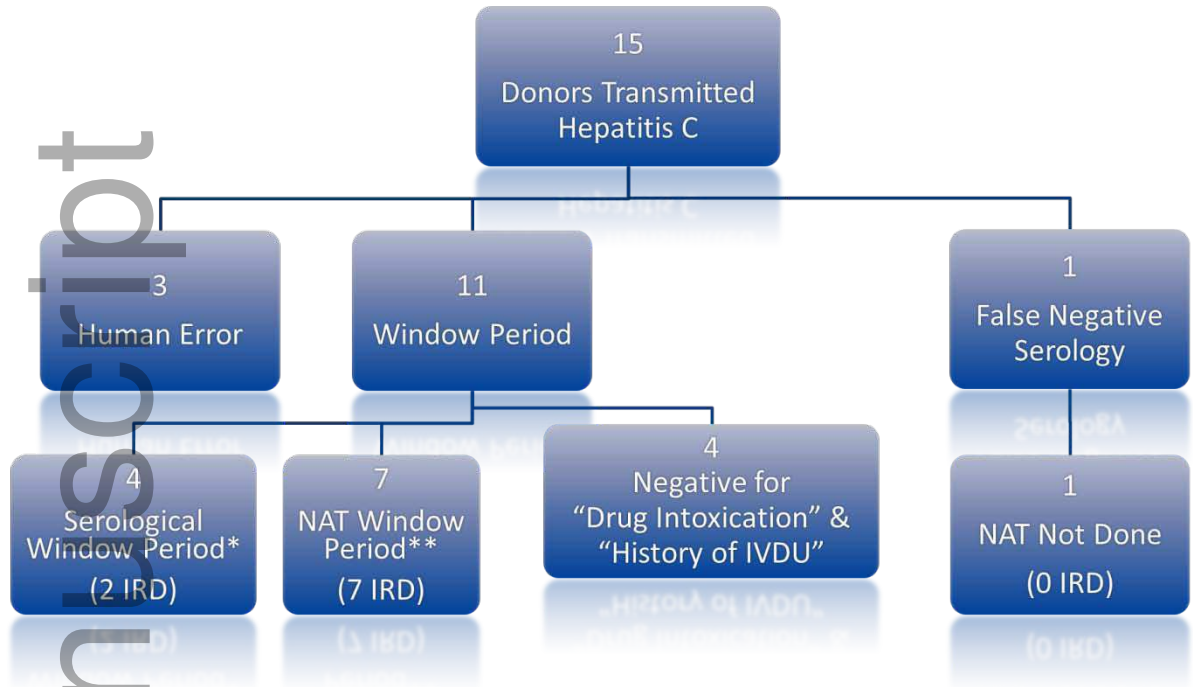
15
Donors Transmitted
Hepatitis C

3
Human Error

11
Window Period

1
False Negative
Serology

4
Serological
Window Period*
(2 IRD)

7
NAT Window
Period**
(7 IRD)

4
Negative for
"Drug Intoxication" &
"History of IVDU"

1
NAT Not Done
(0 IRD)

nuscript